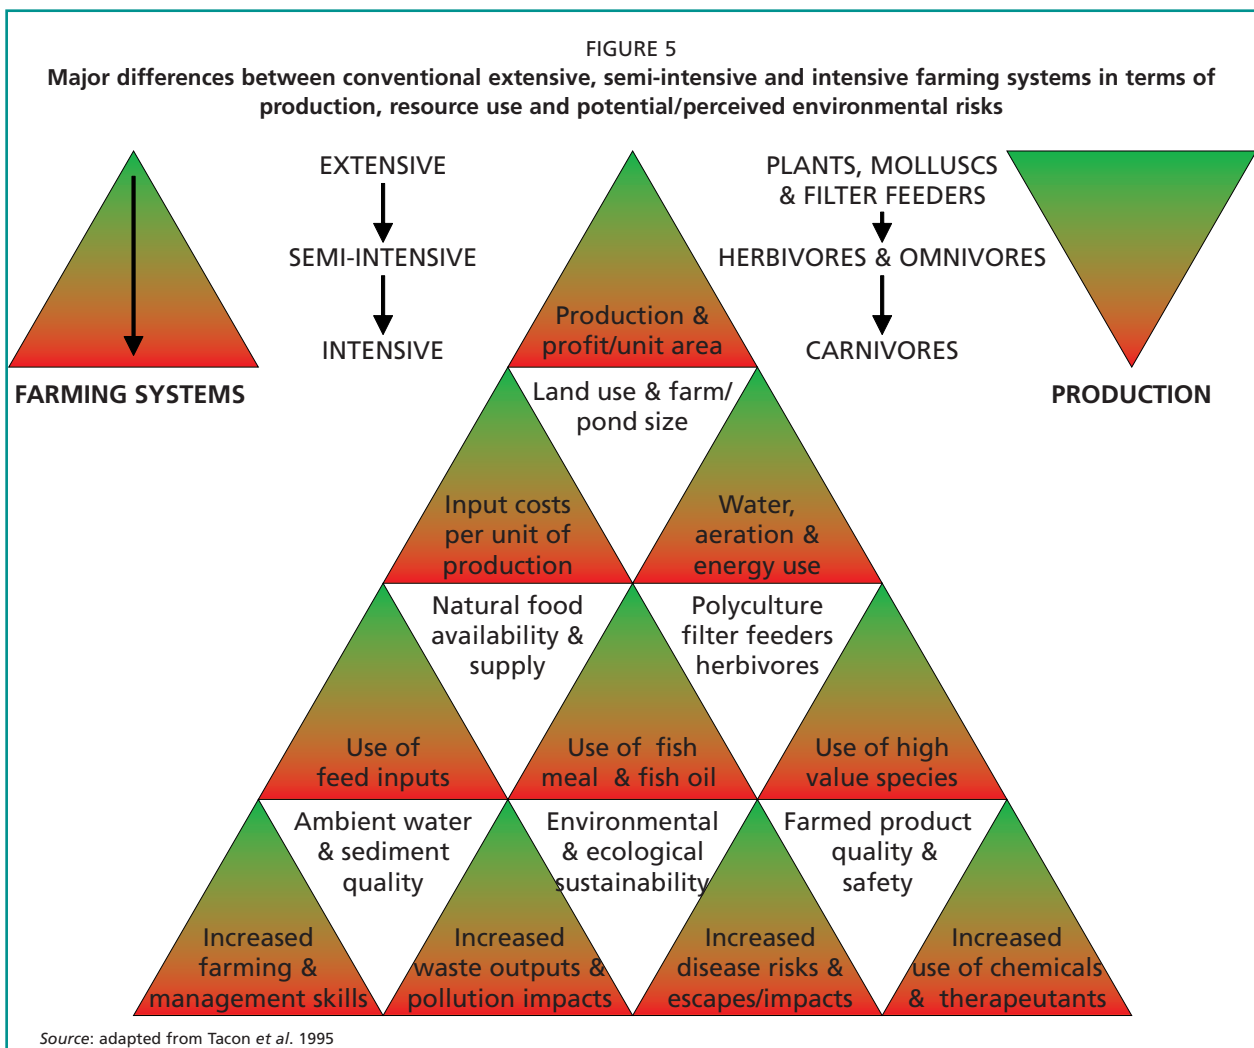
FIGURE 5
Major differences between conventional extensive, semi-intensive and intensive farming systems in terms of production, resource use and potential/perceived environmental risks

FARMING SYSTEMS

EXTENSIVE
SEMI-INTENSIVE
INTENSIVE

PLANTS, MOLLUSCS & FILTER FEEDERS
HERBIVORES & OMNIVORES
CARNIVORES

PRODUCTION

Production & profit/unit area

Land use & farm/ pond size

Input costs per unit of production

Water, aeration & energy use

Natural food availability & supply

Polyculture filter feeders herbivores

Use of feed inputs

Use of fish meal & fish oil

Use of high value species

Ambient water & sediment quality

Environmental & ecological sustainability

Farmed product quality & safety

Increased farming & management skills

Increased waste outputs & pollution impacts

Increased disease risks & escapes/impacts

Increased use of chemicals & therapeutants

Source: adapted from Tacon et al. 1995